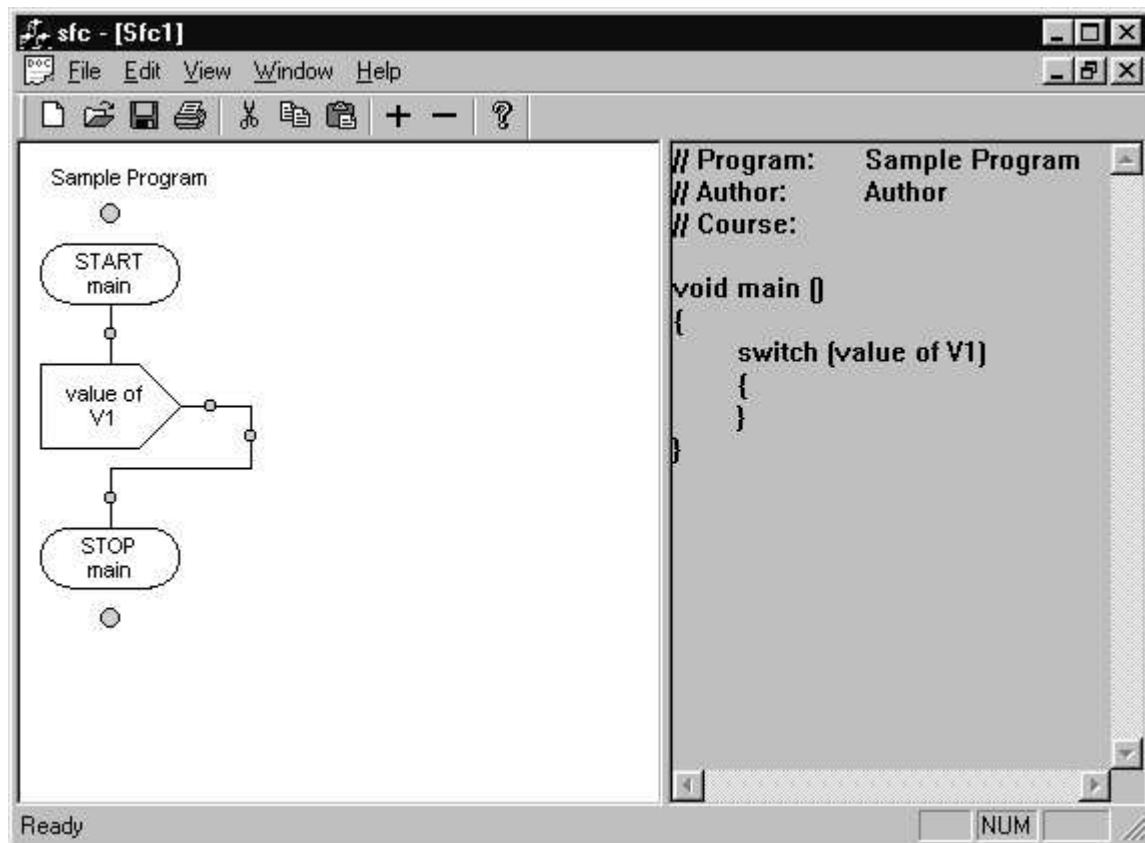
sfc - [Sfc1]

File Edit View Window Help

Sample Program

START
main

value of
V1

STOP
main

// Program: Sample Program
// Author: Author
// Course:

void main ()
{
switch (value of V1)
{
}
}

Ready

NUM